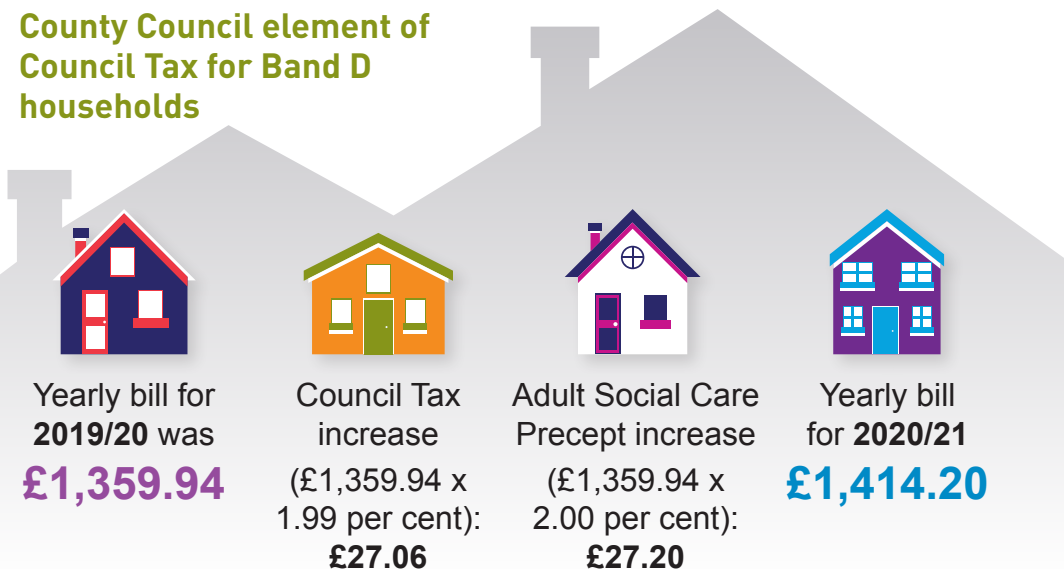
County Council element of Council Tax for Band D households

Yearly bill for 2019/20 was
£1,359.94

Council Tax increase
(£1,359.94 x 1.99 per cent):
£27.06

Adult Social Care Precept increase
(£1,359.94 x 2.00 per cent):
£27.20

Yearly bill for 2020/21
£1,414.20